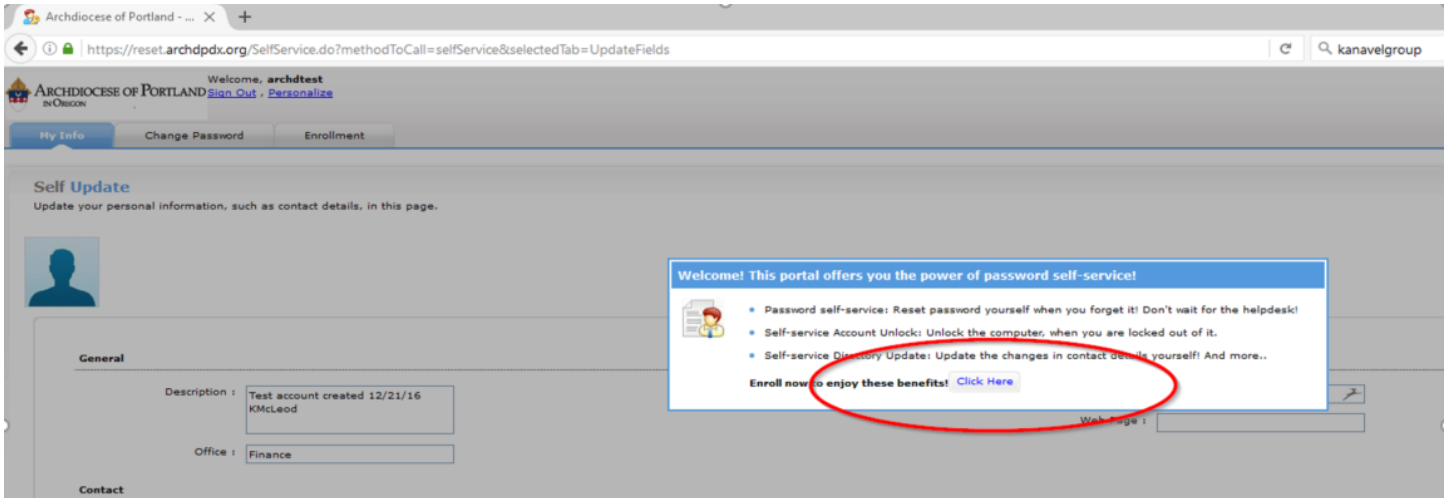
Archdiocese of Portland - ... ×   +

https://reset.archdpdx.org/SelfService.do?methodToCall=selfService&selectedTab=UpdateFields

kanavelgroup

ARCHDIOCESE OF PORTLAND IN OREGON

Welcome, archdtest
Sign Out , Personalize

My Info   Change Password   Enrollment

Self Update
Update your personal information, such as contact details, in this page.

General

Description : Test account created 12/21/16 KMcLeod

Office : Finance

Contact

Web Page :

Welcome! This portal offers you the power of password self-service!

- Password self-service: Reset password yourself when you forget it! Don't wait for the helpdesk!
- Self-service Account Unlock: Unlock the computer, when you are locked out of it.
- Self-service Directory Update: Update the changes in contact details yourself! And more..

Enroll now to enjoy these benefits! Click Here